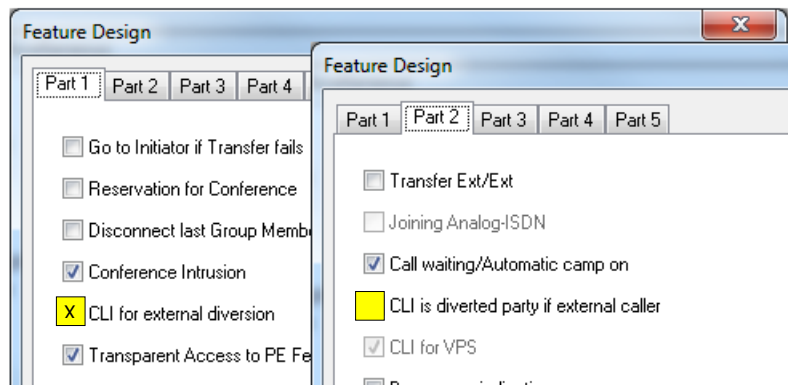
Feature Design

Part 1 | Part 2 | Part 3 | Part 4

Go to Initiator if Transfer fails

Reservation for Conference

Disconnect last Group Membe

Conference Intrusion

X CLI for external diversion

Transparent Access to PE Fe

Feature Design

Part 1 | Part 2 | Part 3 | Part 4 | Part 5

Transfer Ext/Ext

Joining Analog-ISDN

Call waiting/Automatic camp on

CLI is diverted party if external caller

CLI for VPS

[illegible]